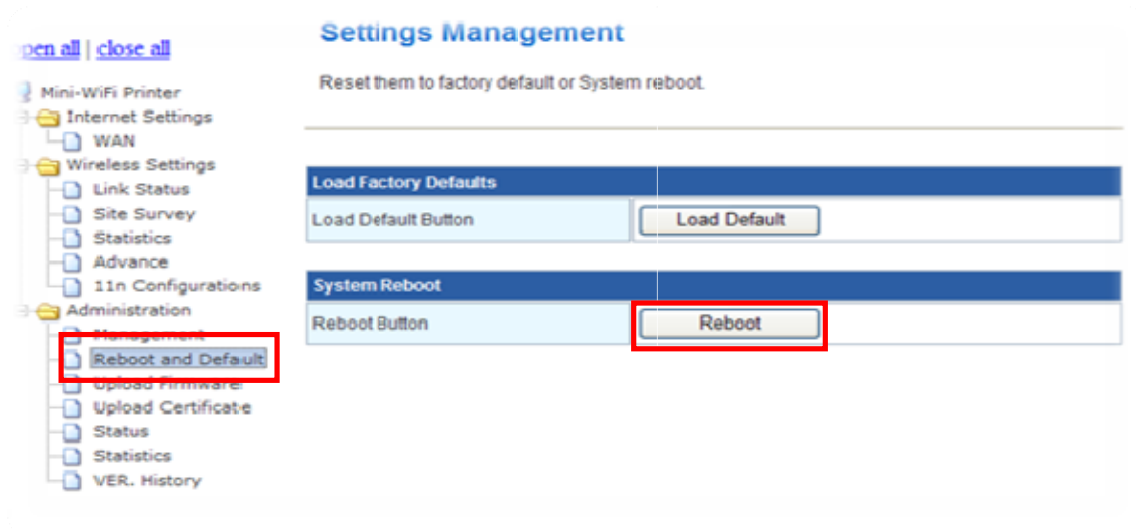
pen all | close all

Mini-WiFi Printer
Internet Settings
WAN
Wireless Settings
Link Status
Site Survey
Statistics
Advance
11n Configurations
Administration
Management
Reboot and Default
Upload Firmware
Upload Certificate
Status
Statistics
VER. History

Settings Management

Reset them to factory default or System reboot.

| Load Factory Defaults | |
|---|---|
| Load Default Button | Load Default |

| System Reboot | |
|---|---|
| Reboot Button | Reboot |